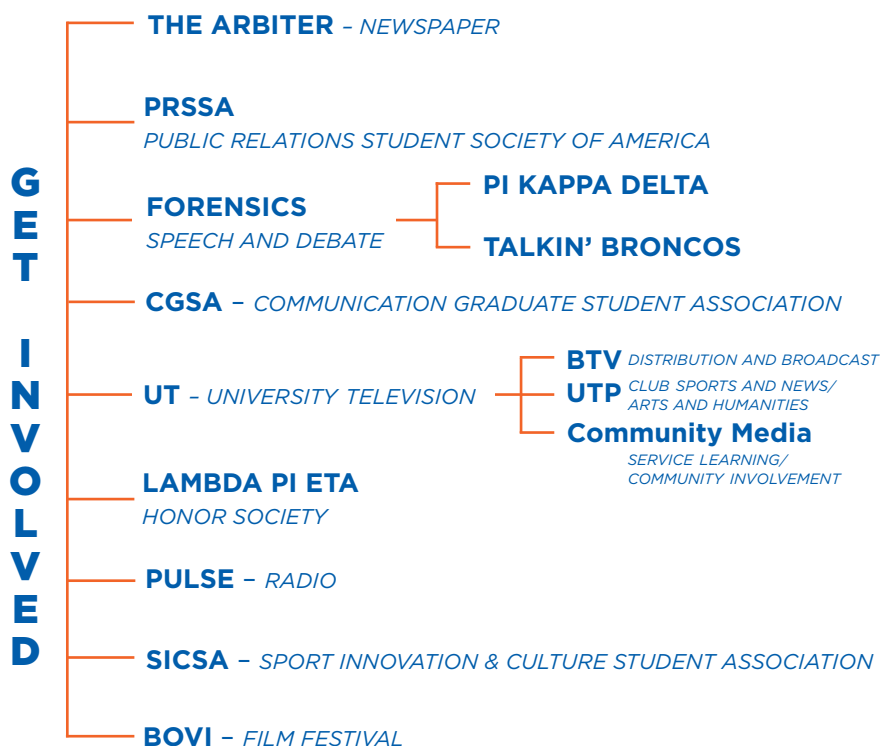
GET INVOLVED

THE ARBITER – NEWSPAPER

PRSSA
PUBLIC RELATIONS STUDENT SOCIETY OF AMERICA

FORENSICS
SPEECH AND DEBATE

PI KAPPA DELTA

TALKIN' BRONCOS

CGSA – COMMUNICATION GRADUATE STUDENT ASSOCIATION

UT – UNIVERSITY TELEVISION

BTV DISTRIBUTION AND BROADCAST

UTP CLUB SPORTS AND NEWS/ ARTS AND HUMANITIES

Community Media
SERVICE LEARNING/ COMMUNITY INVOLVEMENT

LAMBDA PI ETA
HONOR SOCIETY

PULSE – RADIO

SICSA – SPORT INNOVATION & CULTURE STUDENT ASSOCIATION

BOVI – FILM FESTIVAL